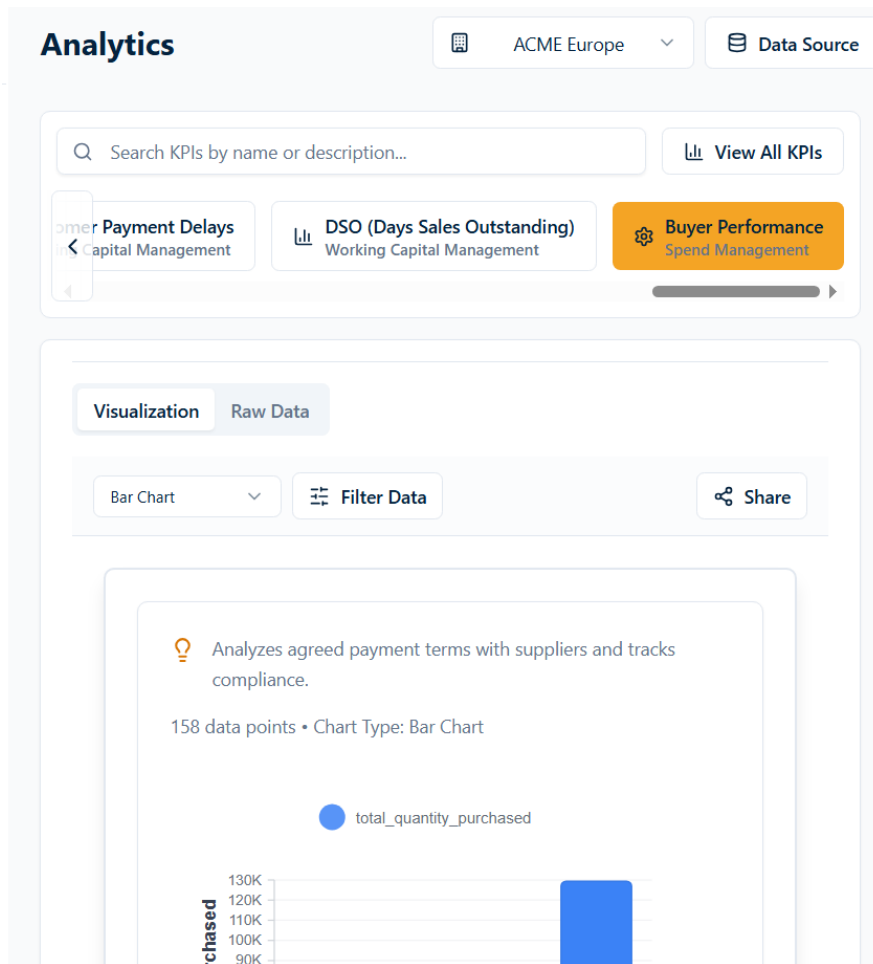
Analytics

ACME Europe

Data Source

Search KPIs by name or description...

View All KPIs

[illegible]mer Payment Delays
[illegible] Capital Management

DSO (Days Sales Outstanding)
Working Capital Management

Buyer Performance
Spend Management

Visualization

Raw Data

Bar Chart

Filter Data

Share

Analyzes agreed payment terms with suppliers and tracks compliance.

158 data points • Chart Type: Bar Chart

total_quantity_purchased

130K
120K
110K
100K
90K

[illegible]rchased